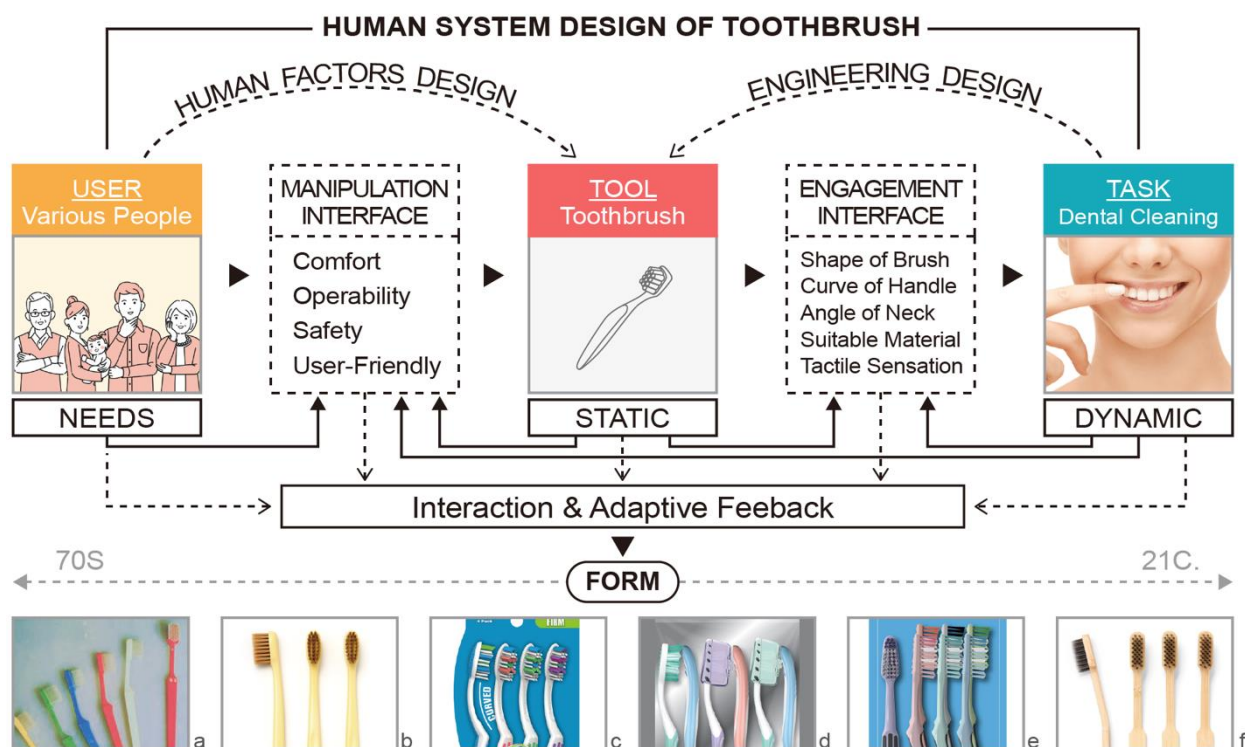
HUMAN SYSTEM DESIGN OF TOOTHBRUSH

HUMAN FACTORS DESIGN

ENGINEERING DESIGN

USER
Various People

NEEDS

MANIPULATION INTERFACE

Comfort
Operability
Safety
User-Friendly

TOOL
Toothbrush

STATIC

ENGAGEMENT INTERFACE

Shape of Brush
Curve of Handle
Angle of Neck
Suitable Material
Tactile Sensation

TASK
Dental Cleaning

DYNAMIC

Interaction & Adaptive Feeback

70S

FORM

21C.

CURVED

FIRM

a

b

c

d

e

f